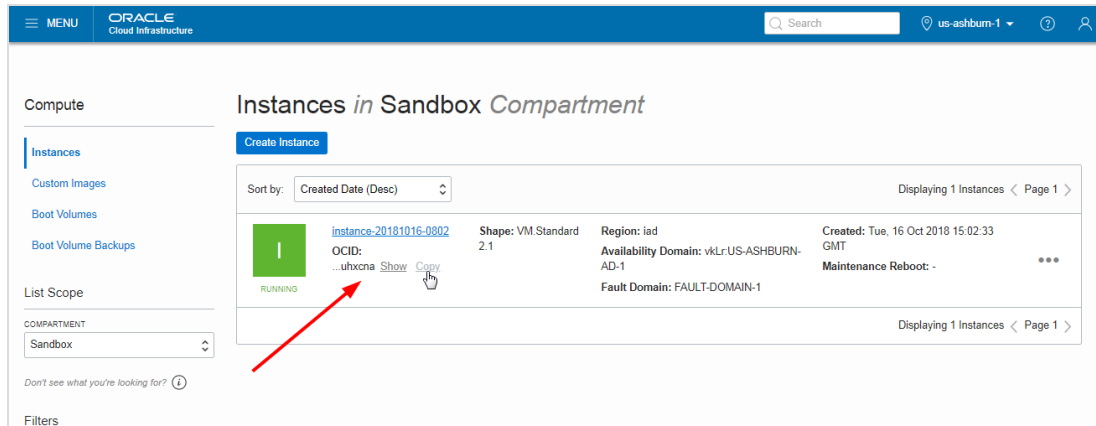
MENU ORACLE Cloud Infrastructure Search us-ashburn-1

Compute

Instances

Custom Images

Boot Volumes

Boot Volume Backups

List Scope

COMPARTMENT

Sandbox

Don't see what you're looking for?

Filters

Instances *in* Sandbox *Compartment*

Create Instance

Sort by: Created Date (Desc)

Displaying 1 Instances Page 1

I

RUNNING

instance-20181016-0802

OCID: ...uhxcna Show Copy

Shape: VM.Standard 2.1

Region: iad

Availability Domain: vkLr:US-ASHBURN-AD-1

Fault Domain: FAULT-DOMAIN-1

Created: Tue, 16 Oct 2018 15:02:33 GMT

Maintenance Reboot: -

Displaying 1 Instances Page 1